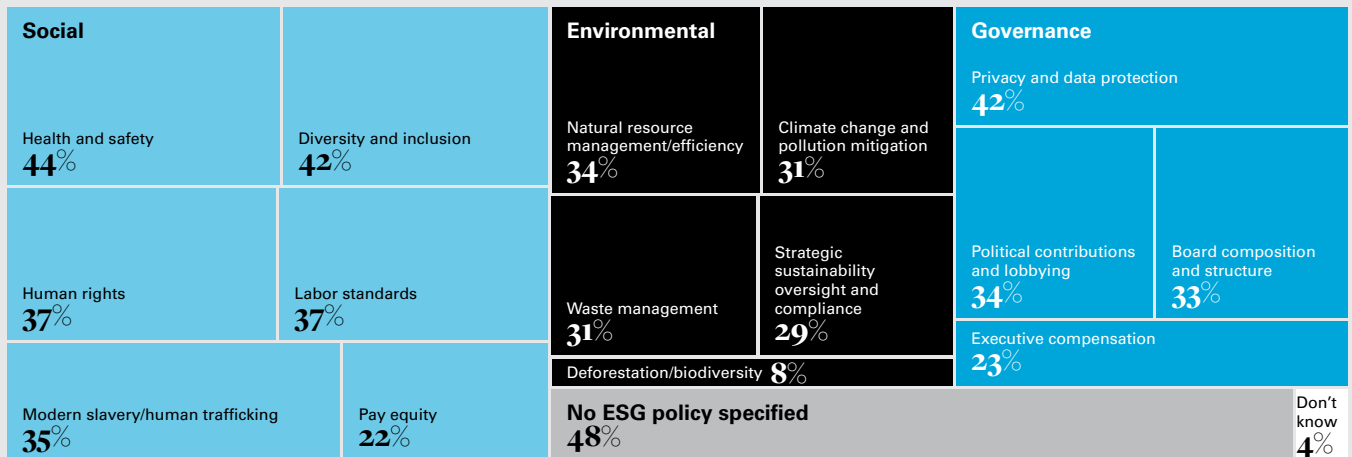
Social

Health and safety
44%

Diversity and inclusion
42%

Human rights
37%

Labor standards
37%

Modern slavery/human trafficking
35%

Pay equity
22%

Environmental

Natural resource management/efficiency
34%

Climate change and pollution mitigation
31%

Waste management
31%

Strategic sustainability oversight and compliance
29%

Deforestation/biodiversity 8%

Governance

Privacy and data protection
42%

Political contributions and lobbying
34%

Board composition and structure
33%

Executive compensation
23%

No ESG policy specified
48%

Don't know
4%